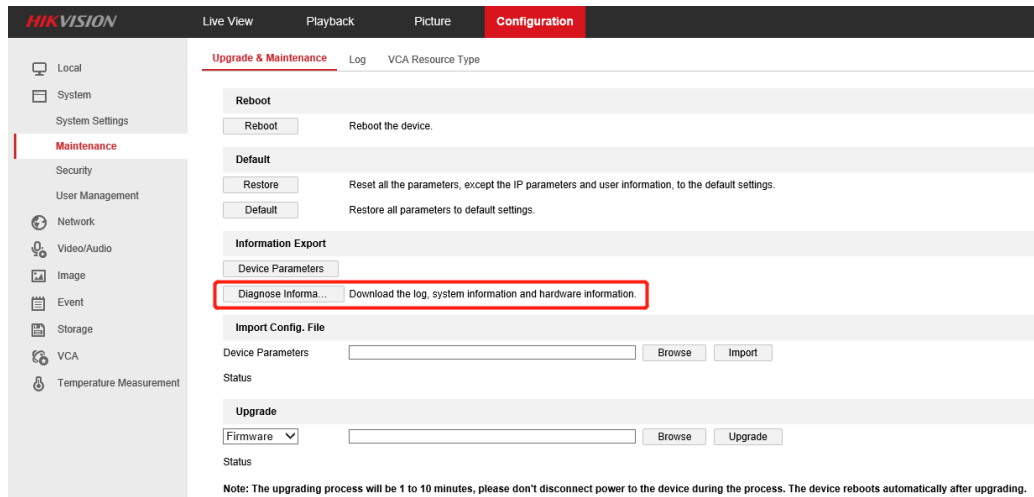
HIKVISION

Live View Playback Picture Configuration

Local
System
System Settings
Maintenance
Security
User Management
Network
Video/Audio
Image
Event
Storage
VCA
Temperature Measurement

Upgrade & Maintenance Log VCA Resource Type

Reboot

Reboot Reboot the device.

Default

Restore Reset all the parameters, except the IP parameters and user information, to the default settings.

Default Restore all parameters to default settings.

Information Export

Device Parameters

Diagnose Informa... Download the log, system information and hardware information.

Import Config. File

Device Parameters Browse Import

Status

Upgrade

Firmware Browse Upgrade

Status

Note: The upgrading process will be 1 to 10 minutes, please don't disconnect power to the device during the process. The device reboots automatically after upgrading.